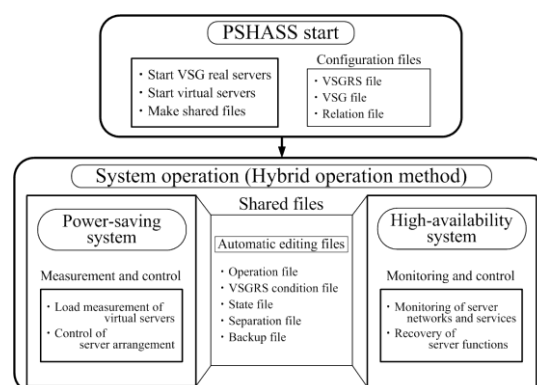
PSHASS start

・Start VSG real servers
・Start virtual servers
・Make shared files

Configuration files
・VSGRS file
・VSG file
・Relation file

System operation (Hybrid operation method)

Power-saving system

Measurement and control

・Load measurement of virtual servers
・Control of server arrangement

Shared files

Automatic editing files

・Operation file
・VSGRS condition file
・State file
・Separation file
・Backup file

High-availability system

Monitoring and control

・Monitoring of server networks and services
・Recovery of server functions